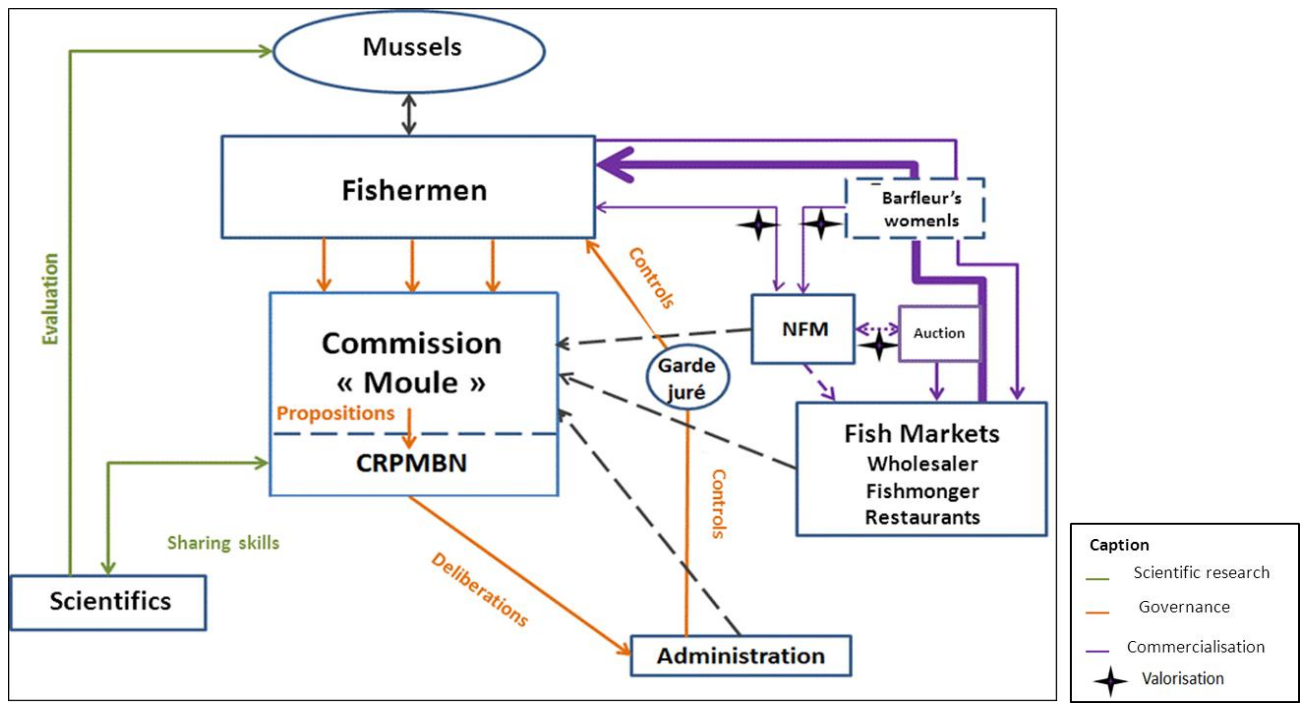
Mussels

Evaluation

Fishermen

Barfleur's womenls

Controls

NFM

Auction

Commission « Moule »

Propositions

CRPMBN

Garde juré

Fish Markets
Wholesaler
Fishmonger
Restaurants

Controls

Sharing skills

Deliberations

Scientifics

Administration

Caption
Scientific research
Governance
Commercialisation
Valorisation